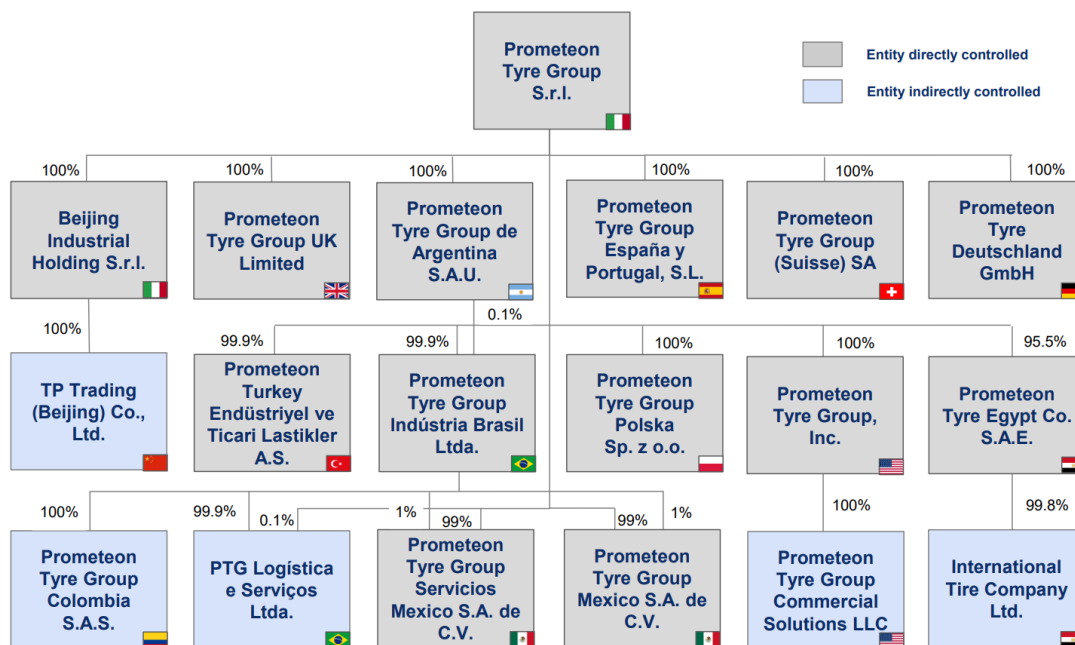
Prometeon Tyre Group S.r.l.

Entity directly controlled

Entity indirectly controlled

100%
Beijing Industrial Holding S.r.l.

100%
Prometeon Tyre Group UK Limited

100%
Prometeon Tyre Group de Argentina S.A.U.

100%
Prometeon Tyre Group España y Portugal, S.L.

100%
Prometeon Tyre Group (Suisse) SA

100%
Prometeon Tyre Deutschland GmbH

100%
TP Trading (Beijing) Co., Ltd.

0.1%

99.9%
Prometeon Turkey Endüstriyel ve Ticari Lastikler A.S.

99.9%
Prometeon Tyre Group Indústria Brasil Ltda.

100%
Prometeon Tyre Group Polska Sp. z o.o.

100%
Prometeon Tyre Group, Inc.

95.5%
Prometeon Tyre Egypt Co. S.A.E.

100%
Prometeon Tyre Group Colombia S.A.S.

99.9%
0.1%
PTG Logística e Serviços Ltda.

1%
99%
Prometeon Tyre Group Servicios Mexico S.A. de C.V.

99%
1%
Prometeon Tyre Group Mexico S.A. de C.V.

100%
Prometeon Tyre Group Commercial Solutions LLC

99.8%
International Tire Company Ltd.